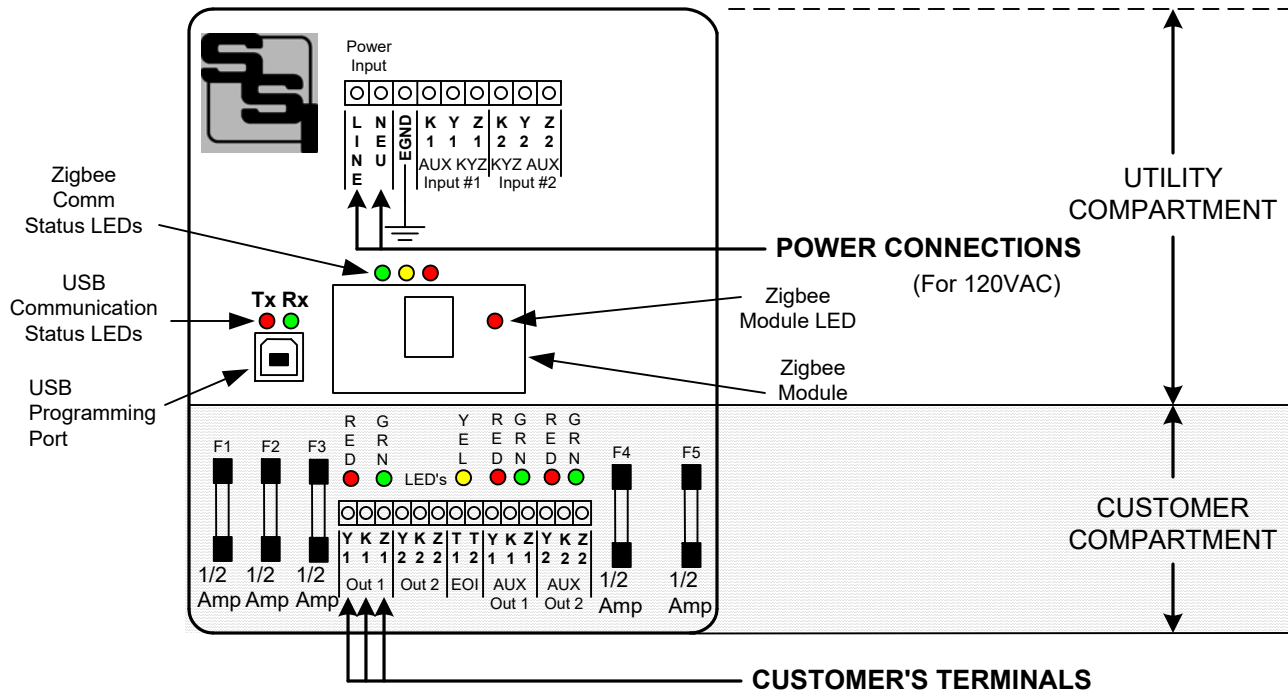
SSI

Power Input

LINE NEU EGND K1 Y1 Z1 K2 Y2 Z2
AUX KYZ KYZ AUX
Input #1 Input #2

Zigbee Comm Status LEDs

USB Communication Status LEDs

Tx Rx

USB Programming Port

POWER CONNECTIONS
(For 120VAC)

Zigbee Module LED

Zigbee Module

UTILITY COMPARTMENT

CUSTOMER COMPARTMENT

F1 F2 F3

RED GRN LED's YEL RED GRN RED GRN

F4 F5

Y1 K1 Z1 Y2 K2 Z2 T1 T2 Y1 K1 Z1 Y2 K2 Z2
Out 1 Out 2 EOI AUX Out 1 AUX Out 2

1/2 Amp 1/2 Amp 1/2 Amp 1/2 Amp 1/2 Amp

CUSTOMER'S TERMINALS